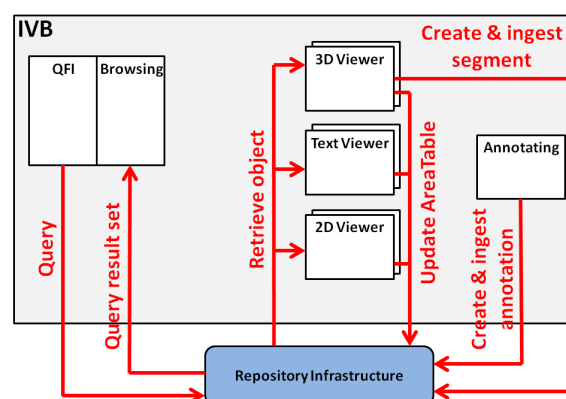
IVB

QFI

Browsing

3D Viewer

Text Viewer

2D Viewer

Create & ingest segment

Annotating

Query

Query result set

Retrieve object

Update AreaTable

Create & ingest annotation

Repository Infrastructure